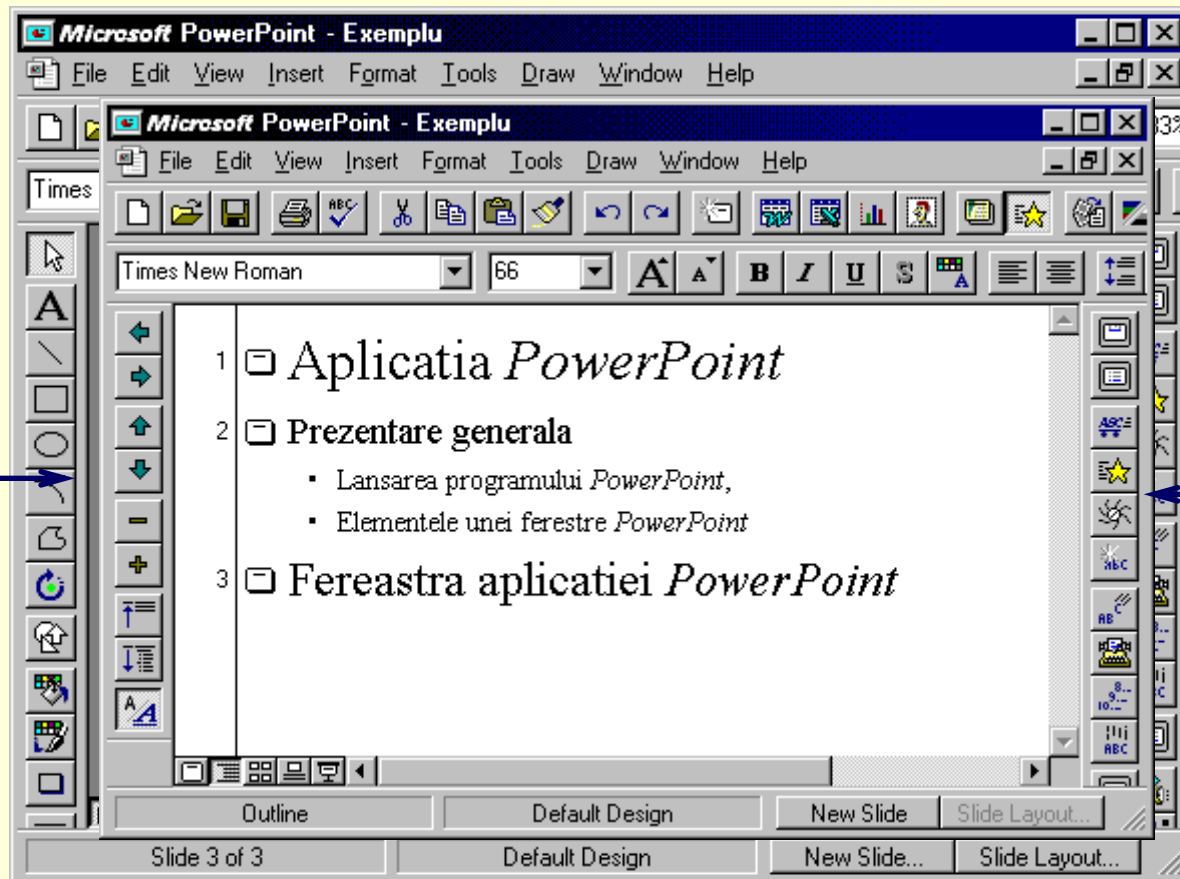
Microsoft PowerPoint - Exemplu
File Edit View Insert Format Tools Draw Window Help
Times

Microsoft PowerPoint - Exemplu
File Edit View Insert Format Tools Draw Window Help
Times New Roman 66

1 Aplicatia *PowerPoint*
2 Prezentare generala
- Lansarea programului *PowerPoint*,
- Elementele unei ferestre *PowerPoint*
3 Fereastra aplicatiei *PowerPoint*

Outline | Default Design | New Slide | Slide Layout...

Slide 3 of 3 | Default Design | New Slide... | Slide Layout...